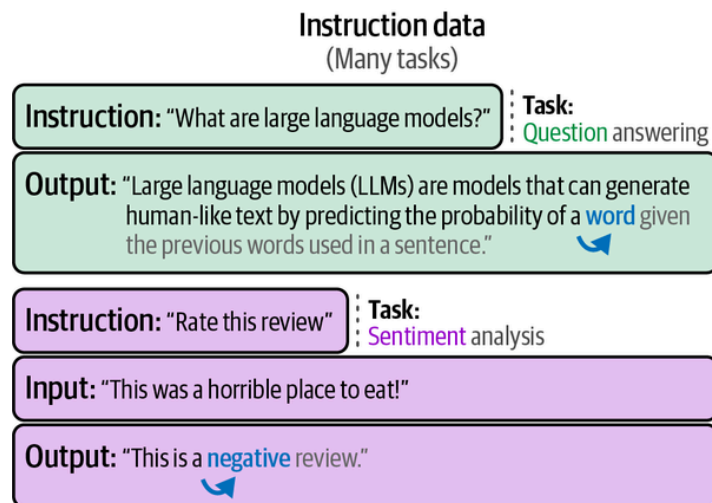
Instruction data
(Many tasks)

Instruction: "What are large language models?"

Task:
Question answering

Output: "Large language models (LLMs) are models that can generate human-like text by predicting the probability of a word given the previous words used in a sentence."

Instruction: "Rate this review"

Task:
Sentiment analysis

Input: "This was a horrible place to eat!"

Output: "This is a negative review."